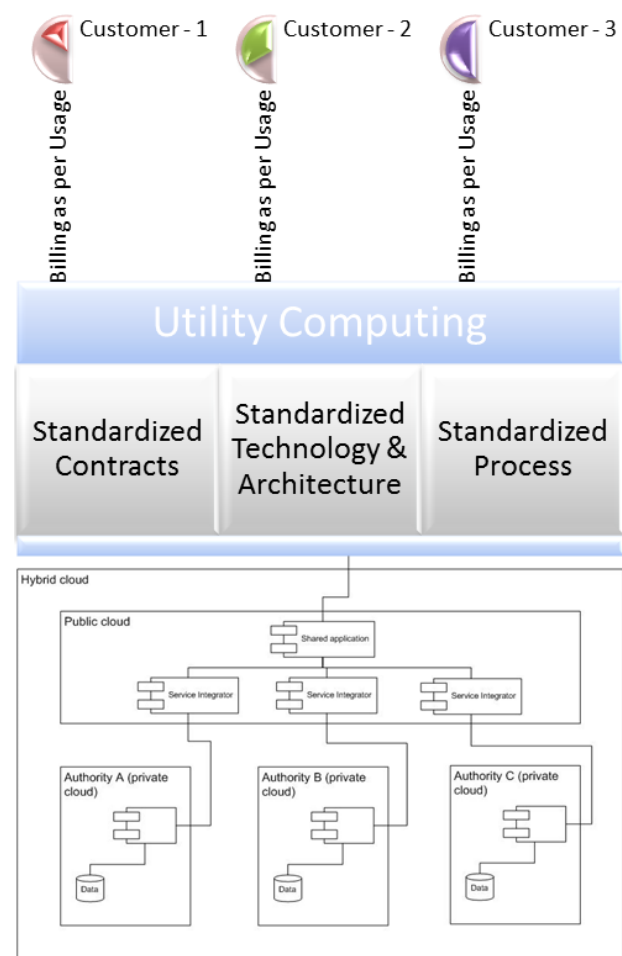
Customer - 1

Customer - 2

Customer - 3

Billing as per Usage

Billing as per Usage

Billing as per Usage

Utility Computing

Standardized Contracts

Standardized Technology & Architecture

Standardized Process

Hybrid cloud

Public cloud

Shared application

Service Integrator

Service Integrator

Service Integrator

Authority A (private cloud)

Data

Authority B (private cloud)

Data

Authority C (private cloud)

Data